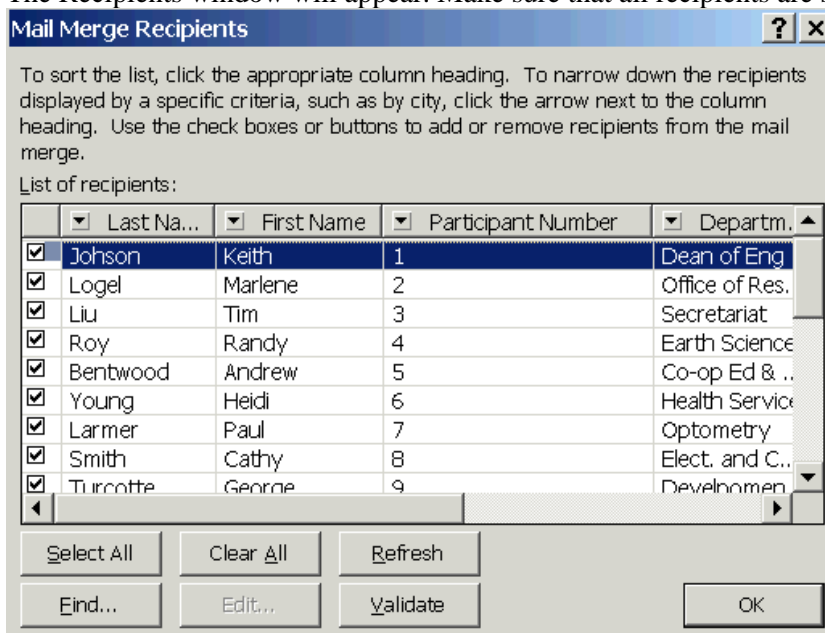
The Recipients window will appear. Make sure that all recipients are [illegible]

Mail Merge Recipients

? X

To sort the list, click the appropriate column heading. To narrow down the recipients displayed by a specific criteria, such as by city, click the arrow next to the column heading. Use the check boxes or buttons to add or remove recipients from the mail merge.

List of recipients:

| | Last Na... | First Name | Participant Number | Departm... |
|---|---|---|---|---|
| ☑ | Johson | Keith | 1 | Dean of Eng |
| ☑ | Logel | Marlene | 2 | Office of Res. |
| ☑ | Liu | Tim | 3 | Secretariat |
| ☑ | Roy | Randy | 4 | Earth Science |
| ☑ | Bentwood | Andrew | 5 | Co-op Ed & .. |
| ☑ | Young | Heidi | 6 | Health Service |
| ☑ | Larmer | Paul | 7 | Optometry |
| ☑ | Smith | Cathy | 8 | Elect. and C.. |
| ☑ | Turcotte | George | 9 | Develpomen. |

Select All | Clear All | Refresh

Find... | Edit... | Validate | OK